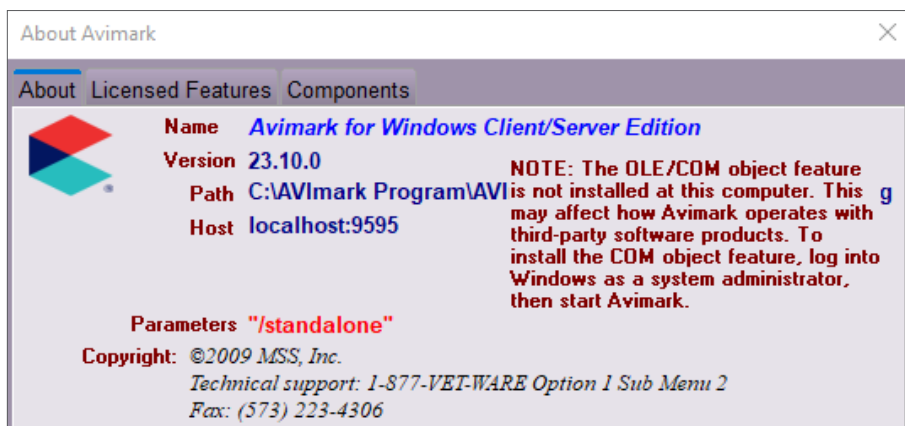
About Avimark

About Licensed Features Components

Name Avimark for Windows Client/Server Edition

Version 23.10.0

Path C:\AVImark Program\AVI

Host localhost:9595

NOTE: The OLE/COM object feature is not installed at this computer. This may affect how Avimark operates with third-party software products. To install the COM object feature, log into Windows as a system administrator, then start Avimark.

g

Parameters "/standalone"

Copyright: ©2009 MSS, Inc.
Technical support: 1-877-VET-WARE Option 1 Sub Menu 2
Fax: (573) 223-4306